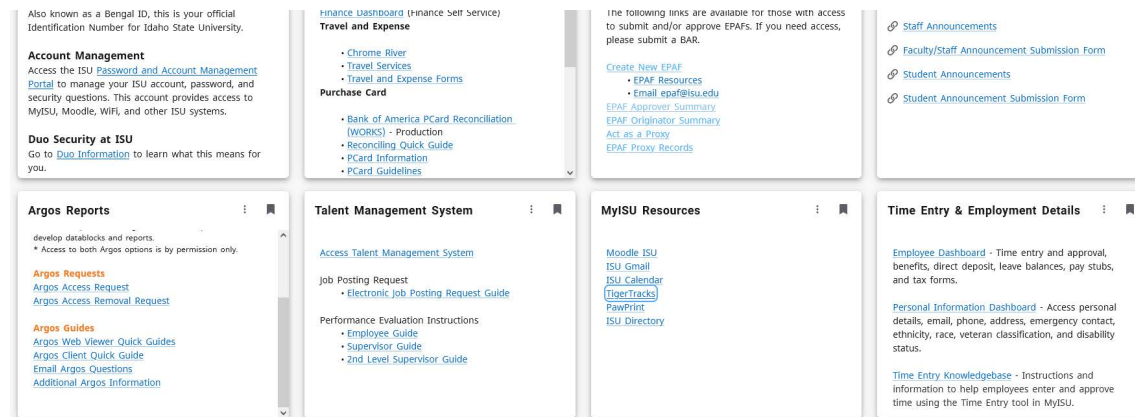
Also known as a Bengal ID, this is your official Identification Number for Idaho State University.

Account Management
Access the ISU Password and Account Management Portal to manage your ISU account, password, and security questions. This account provides access to MyISU, Moodle, WiFi, and other ISU systems.

Duo Security at ISU
Go to Duo Information to learn what this means for you.

Finance Dashboard (Finance Self Service)
Travel and Expense
• Chrome River
• Travel Services
• Travel and Expense Forms
Purchase Card
• Bank of America PCard Reconciliation (WORKS) - Production
• Reconciling Quick Guide
• PCard Information
• PCard Guidelines

The following links are available for those with access to submit and/or approve EPAFs. If you need access, please submit a BAR.

Create New EPAF
• EPAF Resources
• Email epaf@isu.edu
EPAF Approver Summary
EPAF Originator Summary
Act as a Proxy
EPAF Proxy Records

Staff Announcements
Faculty/Staff Announcement Submission Form
Student Announcements
Student Announcement Submission Form

Argos Reports
develop datablocks and reports.
* Access to both Argos options is by permission only.

Argos Requests
Argos Access Request
Argos Access Removal Request

Argos Guides
Argos Web Viewer Quick Guides
Argos Client Quick Guide
Email Argos Questions
Additional Argos Information

Talent Management System

Access Talent Management System

Job Posting Request
• Electronic Job Posting Request Guide

Performance Evaluation Instructions
• Employee Guide
• Supervisor Guide
• 2nd Level Supervisor Guide

MyISU Resources

Moodle ISU
ISU Gmail
ISU Calendar
TigerTracks
PawPrint
ISU Directory

Time Entry & Employment Details

Employee Dashboard - Time entry and approval, benefits, direct deposit, leave balances, pay stubs, and tax forms.

Personal Information Dashboard - Access personal details, email, phone, address, emergency contact, ethnicity, race, veteran classification, and disability status.

Time Entry Knowledgebase - Instructions and information to help employees enter and approve time using the Time Entry tool in MyISU.